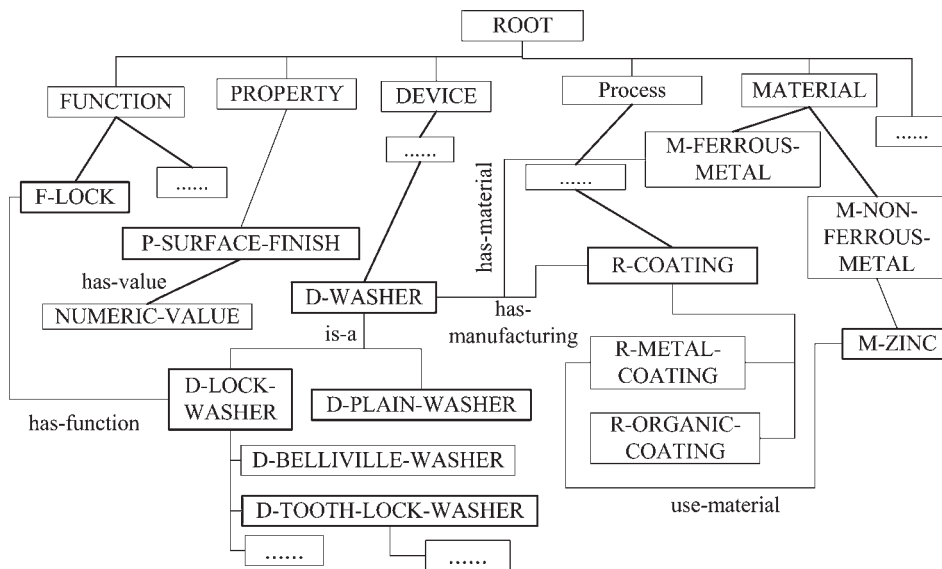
ROOT

FUNCTION

PROPERTY

DEVICE

Process

MATERIAL

......

......

M-FERROUS-METAL

F-LOCK

......

......

has-material

M-NON-FERROUS-METAL

P-SURFACE-FINISH

has-value

R-COATING

D-WASHER

NUMERIC-VALUE

has-manufacturing

is-a

R-METAL-COATING

M-ZINC

D-LOCK-WASHER

D-PLAIN-WASHER

has-function

R-ORGANIC-COATING

D-BELLIVILLE-WASHER

D-TOOTH-LOCK-WASHER

use-material

......

......